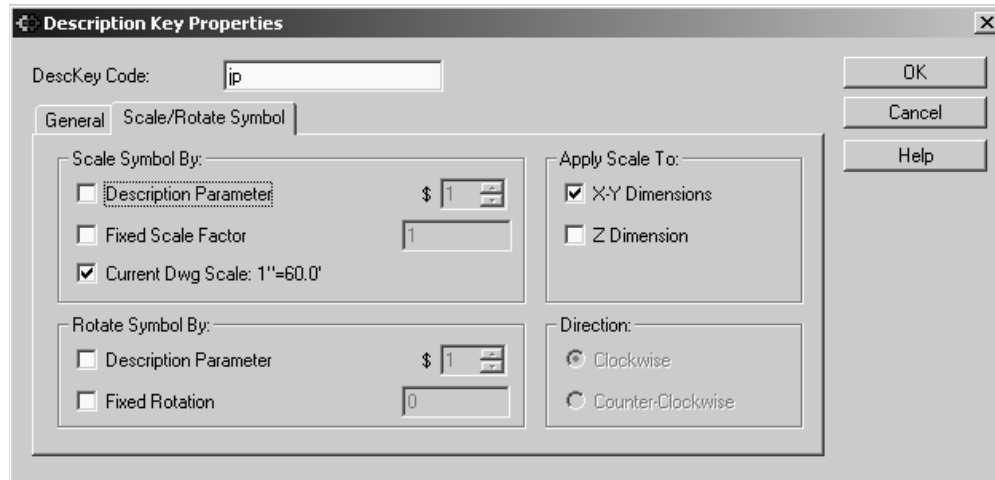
Description Key Properties

DescKey Code: jp

OK

Cancel

Help

General

Scale/Rotate Symbol

Scale Symbol By:

Description Parameter

$ 1

Fixed Scale Factor

1

Current Dwg Scale: 1"=60.0'

Apply Scale To:

X-Y Dimensions

Z Dimension

Rotate Symbol By:

Description Parameter

$ 1

Fixed Rotation

0

Direction:

Clockwise

Counter-Clockwise